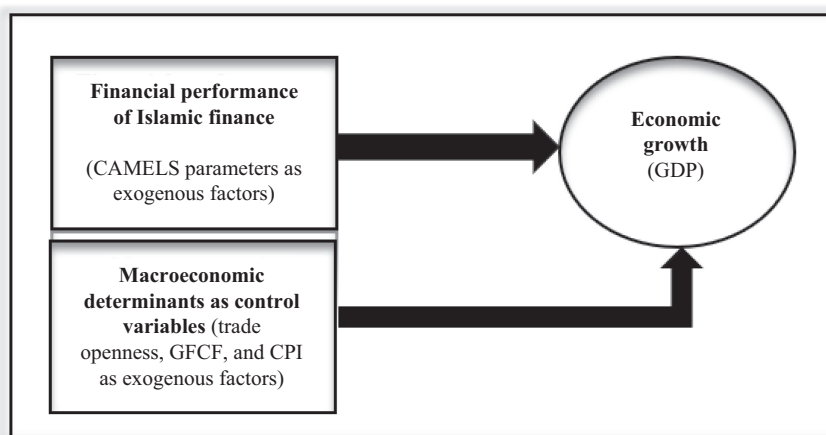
Financial performance of Islamic finance

(CAMELS parameters as exogenous factors)

Economic growth (GDP)

Macroeconomic determinants as control variables (trade openness, GFCF, and CPI as exogenous factors)